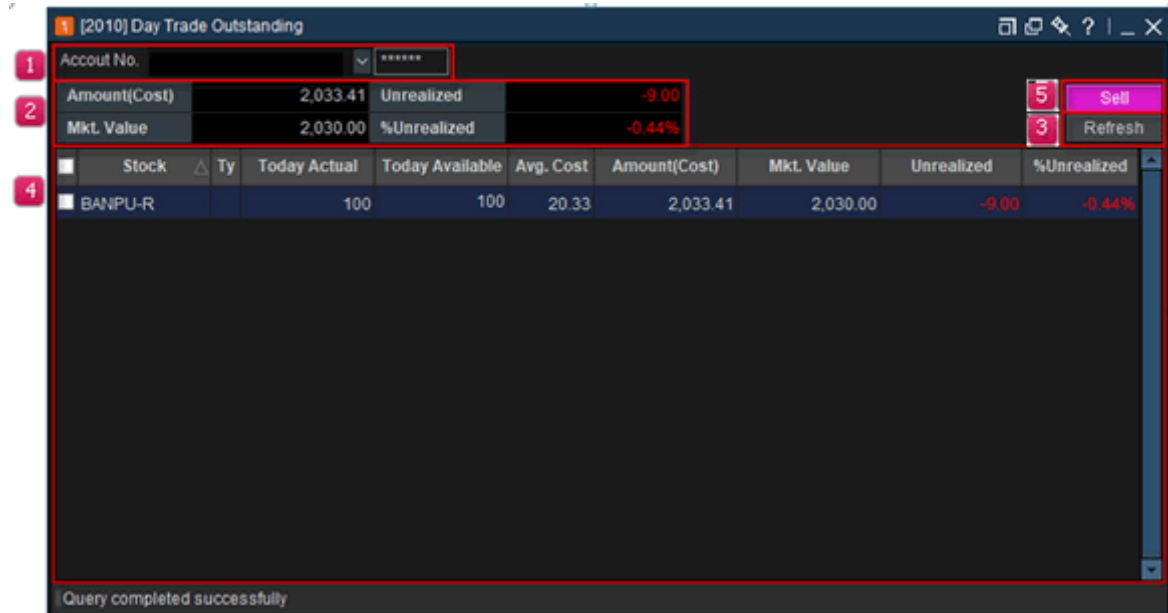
[2010] Day Trade Outstanding

1 Accout No. ******

2
| Amount(Cost) | 2,033.41 | Unrealized | -9.00 |
|---|---|---|---|
| Mkt. Value | 2,030.00 | %Unrealized | -0.44% |

5 Sell
3 Refresh

4
| | Stock | Ty | Today Actual | Today Available | Avg. Cost | Amount(Cost) | Mkt. Value | Unrealized | %Unrealized |
|---|---|---|---|---|---|---|---|---|---|
| | BANPU-R | | 100 | 100 | 20.33 | 2,033.41 | 2,030.00 | -9.00 | -0.44% |

Query completed successfully